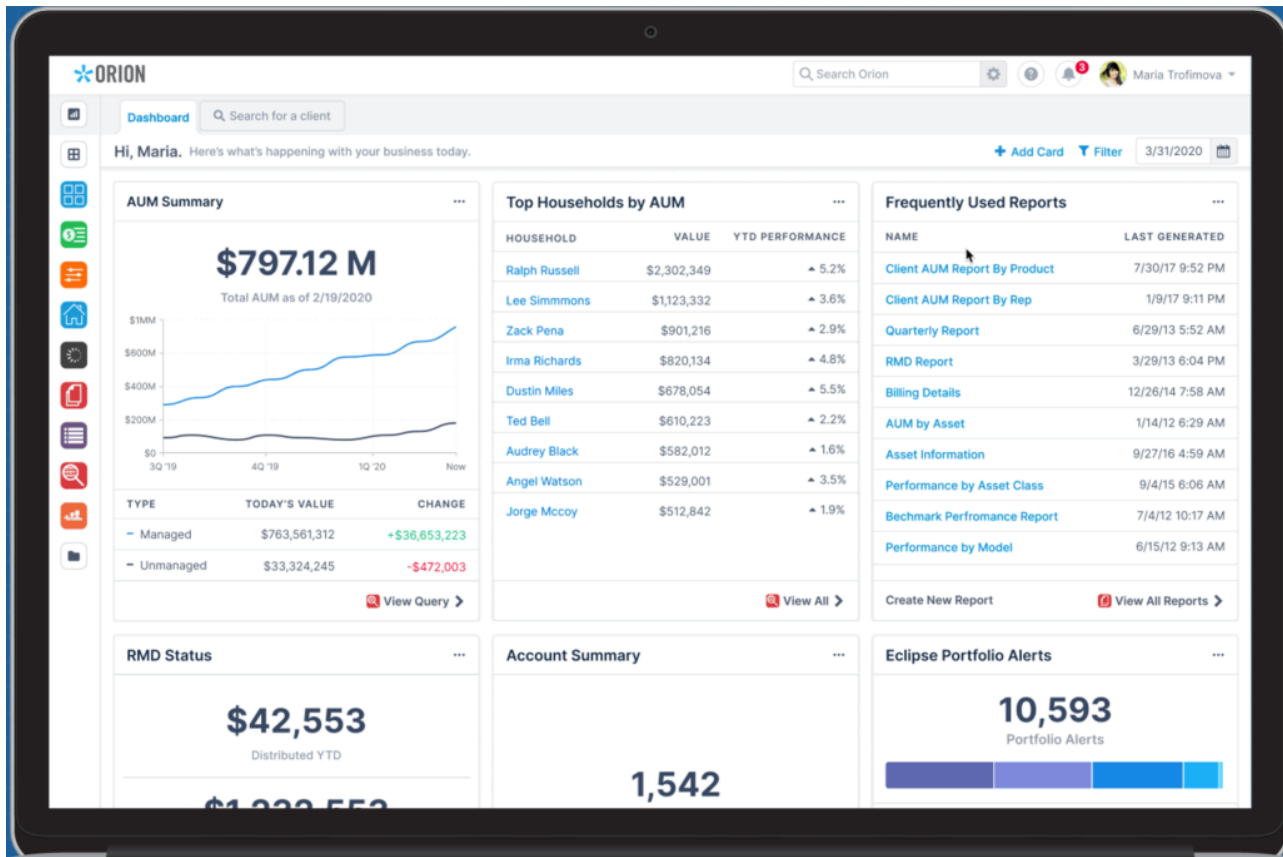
ORION

Search Orion

3

Maria Trofimova

Dashboard

Search for a client

Hi, Maria. Here's what's happening with your business today.

+ Add Card

Filter

3/31/2020

AUM Summary

$797.12 M

Total AUM as of 2/19/2020

$1MM
$600M
$400M
$200M
$0

3Q '19
4Q '19
1Q '20
Now

| TYPE | TODAY'S VALUE | CHANGE |
|---|---|---|
| Managed | $763,561,312 | +$36,653,223 |
| Unmanaged | $33,324,245 | -$472,003 |

View Query

Top Households by AUM

| HOUSEHOLD | VALUE | YTD PERFORMANCE |
|---|---|---|
| Ralph Russell | $2,302,349 | 5.2% |
| Lee Simmmons | $1,123,332 | 3.6% |
| Zack Pena | $901,216 | 2.9% |
| Irma Richards | $820,134 | 4.8% |
| Dustin Miles | $678,054 | 5.5% |
| Ted Bell | $610,223 | 2.2% |
| Audrey Black | $582,012 | 1.6% |
| Angel Watson | $529,001 | 3.5% |
| Jorge Mccoy | $512,842 | 1.9% |

View All

Frequently Used Reports

| NAME | LAST GENERATED |
|---|---|
| Client AUM Report By Product | 7/30/17 9:52 PM |
| Client AUM Report By Rep | 1/9/17 9:11 PM |
| Quarterly Report | 6/29/13 5:52 AM |
| RMD Report | 3/29/13 6:04 PM |
| Billing Details | 12/26/14 7:58 AM |
| AUM by Asset | 1/14/12 6:29 AM |
| Asset Information | 9/27/16 4:59 AM |
| Performance by Asset Class | 9/4/15 6:06 AM |
| Bechmark Perfromance Report | 7/4/12 10:17 AM |
| Performance by Model | 6/15/12 9:13 AM |

Create New Report

View All Reports

RMD Status

$42,553

Distributed YTD

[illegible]

Account Summary

1,542

Eclipse Portfolio Alerts

10,593

Portfolio Alerts